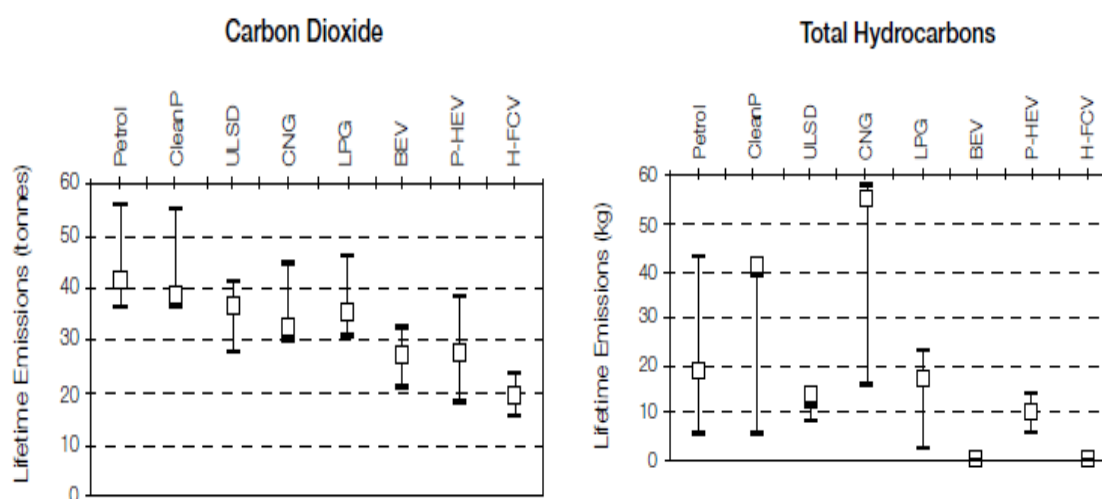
Carbon Dioxide

Petrol
CleanP
ULSD
CNG
LPG
BEV
P-HEV
H-FCV

Lifetime Emissions (tonnes)

60
50
40
30
20
10
0

Total Hydrocarbons

Petrol
CleanP
ULSD
CNG
LPG
BEV
P-HEV
H-FCV

Lifetime Emissions (kg)

60
50
40
30
20
10
0